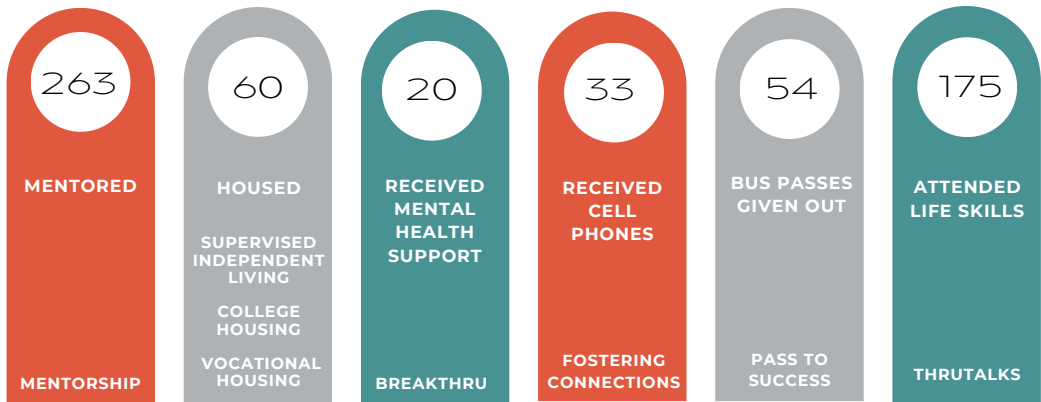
263

MENTORED

MENTORSHIP

60

HOUSED

SUPERVISED INDEPENDENT LIVING

COLLEGE HOUSING

VOCATIONAL HOUSING

20

RECEIVED MENTAL HEALTH SUPPORT

BREAKTHRU

33

RECEIVED CELL PHONES

FOSTERING CONNECTIONS

54

BUS PASSES GIVEN OUT

PASS TO SUCCESS

175

ATTENDED LIFE SKILLS

THRUTALKS